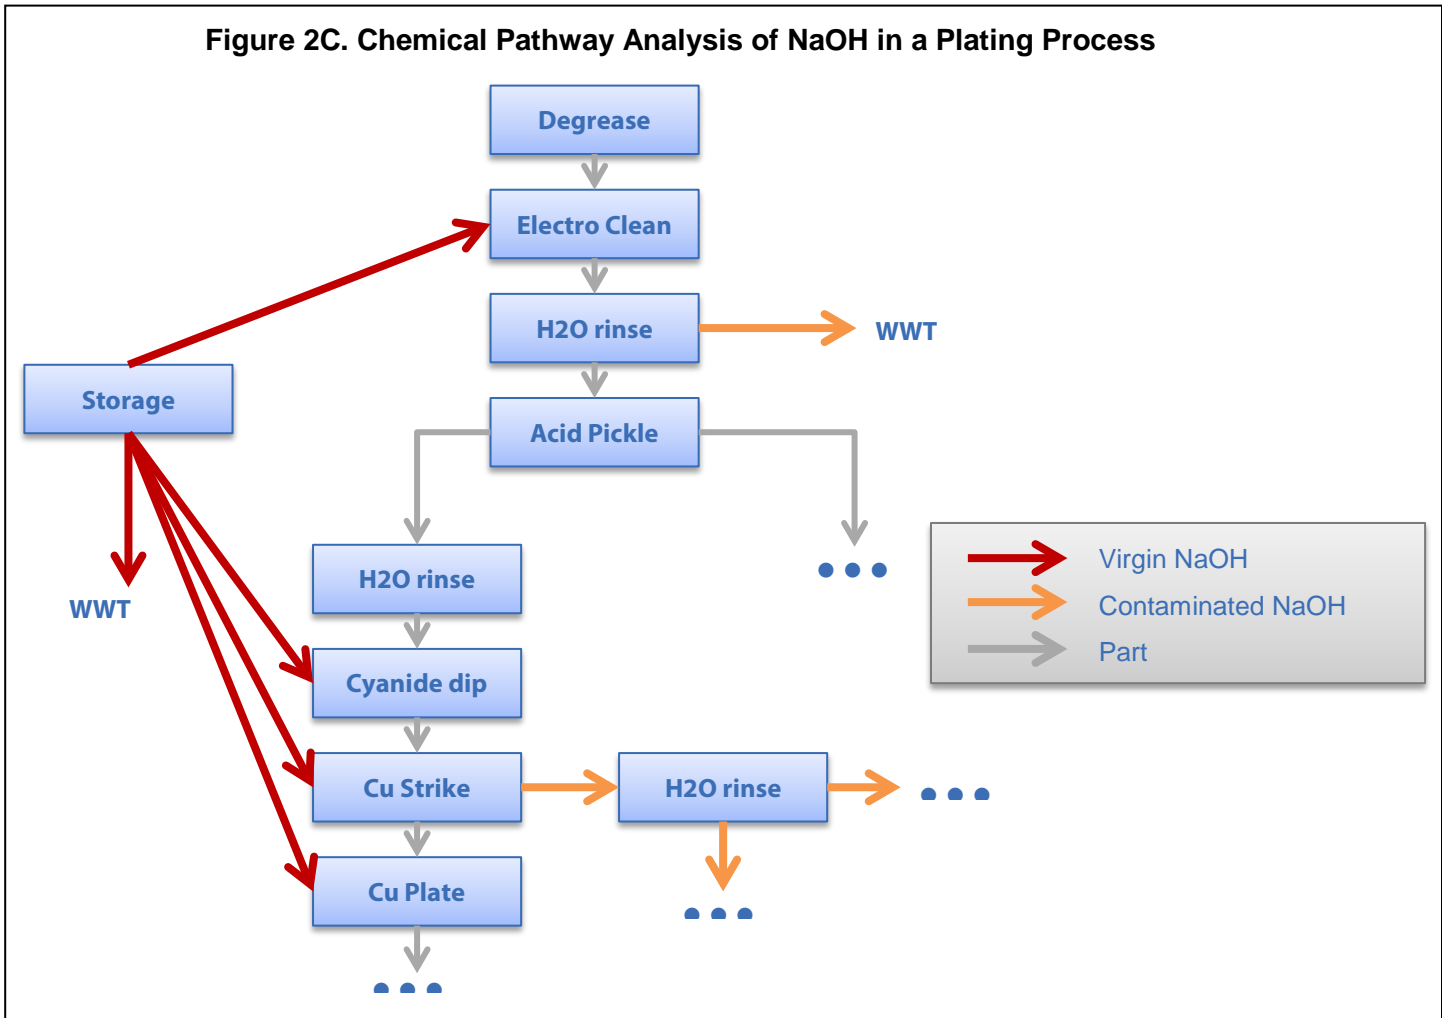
Figure 2C. Chemical Pathway Analysis of NaOH in a Plating Process

Degrease

Electro Clean

H2O rinse

WWT

Storage

Acid Pickle

WWT

H2O rinse

Cyanide dip

Cu Strike

H2O rinse

Cu Plate

Virgin NaOH
Contaminated NaOH
Part